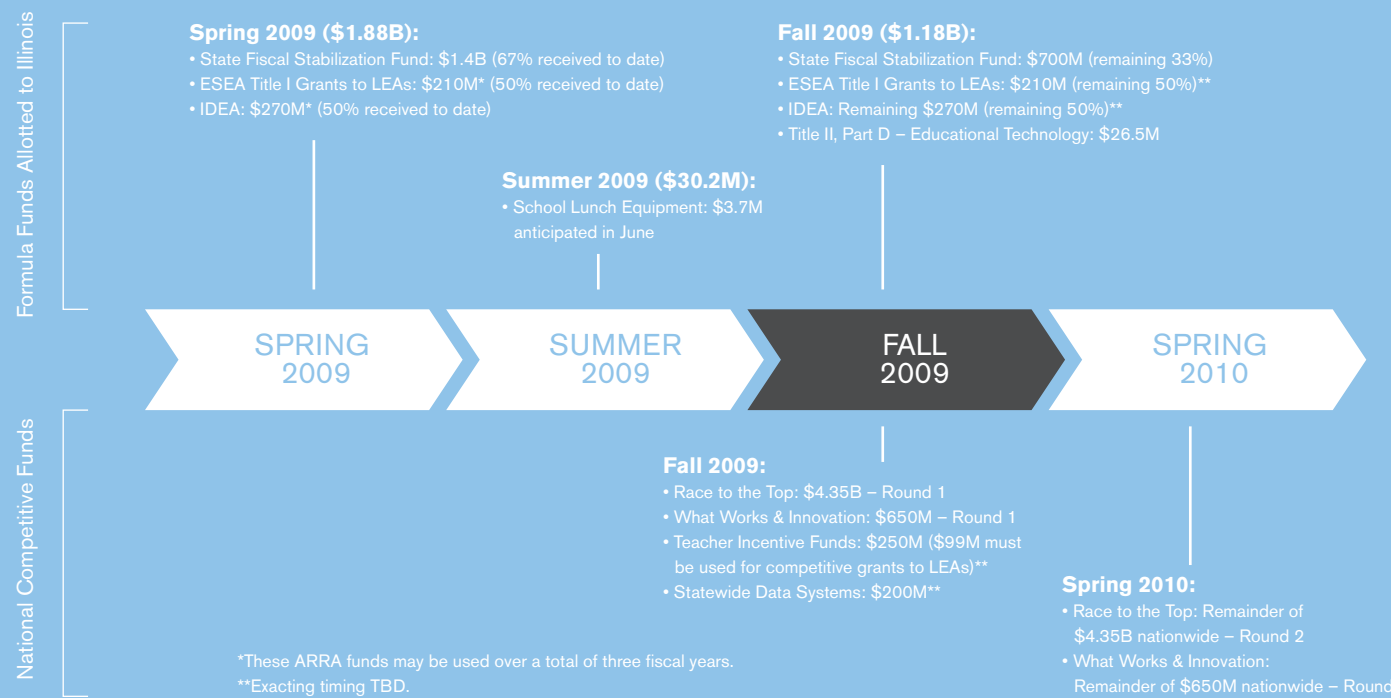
Formula Funds Allotted to Illinois

Spring 2009 ($1.88B):
• State Fiscal Stabilization Fund: $1.4B (67% received to date)
• ESEA Title I Grants to LEAs: $210M* (50% received to date)
• IDEA: $270M* (50% received to date)

Summer 2009 ($30.2M):
• School Lunch Equipment: $3.7M anticipated in June

Fall 2009 ($1.18B):
• State Fiscal Stabilization Fund: $700M (remaining 33%)
• ESEA Title I Grants to LEAs: $210M (remaining 50%)**
• IDEA: Remaining $270M (remaining 50%)**
• Title II, Part D – Educational Technology: $26.5M

SPRING 2009

SUMMER 2009

FALL 2009

SPRING 2010

National Competitive Funds

Fall 2009:
• Race to the Top: $4.35B – Round 1
• What Works & Innovation: $650M – Round 1
• Teacher Incentive Funds: $250M ($99M must be used for competitive grants to LEAs)**
• Statewide Data Systems: $200M**

Spring 2010:
• Race to the Top: Remainder of $4.35B nationwide – Round 2
• What Works & Innovation: Remainder of $650M nationwide – Round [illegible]

*These ARRA funds may be used over a total of three fiscal years.
**Exacting timing TBD.